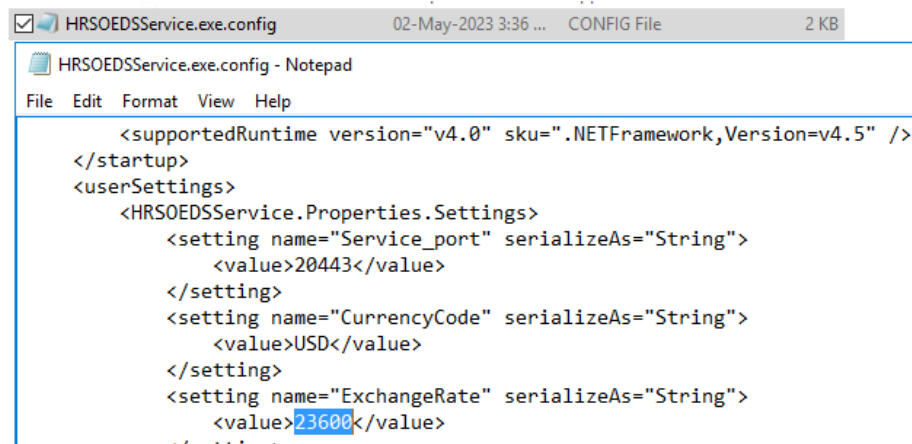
HRSOEDSService.exe.config 02-May-2023 3:36 ... CONFIG File 2 KB

HRSOEDSService.exe.config - Notepad

File Edit Format View Help

<supportedRuntime version="v4.0" sku=".NETFramework,Version=v4.5" />
</startup>
<userSettings>
<HRSOEDSService.Properties.Settings>
<setting name="Service_port" serializeAs="String">
<value>20443</value>
</setting>
<setting name="CurrencyCode" serializeAs="String">
<value>USD</value>
</setting>
<setting name="ExchangeRate" serializeAs="String">
<value>23600</value>
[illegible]